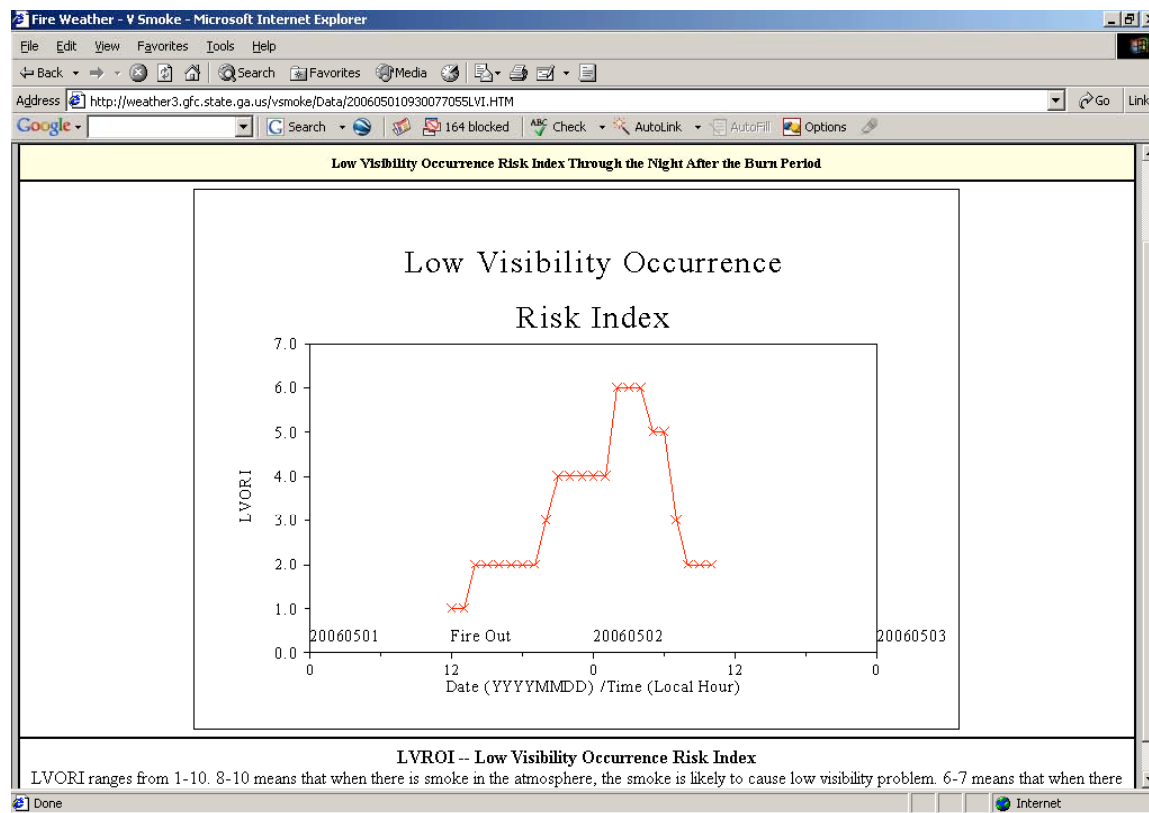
Fire Weather - V Smoke - Microsoft Internet Explorer

File Edit View Favorites Tools Help

Back Search Favorites Media

Address http://weather3.gfc.state.ga.us/vsmoke/Data/20060501093007705SLVI.HTM Go Links

Google Search 164 blocked Check AutoLink AutoFill Options

Low Visibility Occurrence Risk Index Through the Night After the Burn Period

Low Visibility Occurrence

Risk Index

7.0
6.0
5.0
4.0
3.0
2.0
1.0
0.0

LVORI

20060501 Fire Out 20060502 20060503

0 12 0 12 0

Date (YYYYMMDD) /Time (Local Hour)

LVROI -- Low Visibility Occurrence Risk Index

LVORI ranges from 1-10. 8-10 means that when there is smoke in the atmosphere, the smoke is likely to cause low visibility problem. 6-7 means that when there

Done Internet